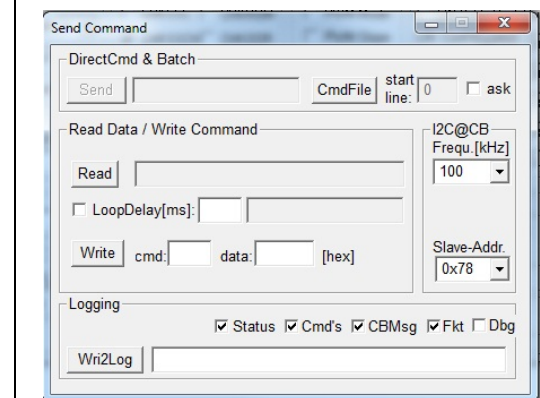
Send Command

DirectCmd & Batch

Send

CmdFile

start line: 0

☐ ask

Read Data / Write Command

Read

☐ LoopDelay[ms]:

Write cmd: data: [hex]

I2C@CB

Frequ.[kHz]

100

Slave-Addr.

0x78

Logging

☑ Status ☑ Cmd's ☑ CBMsg ☑ Fkt ☐ Dbg

Wri2Log